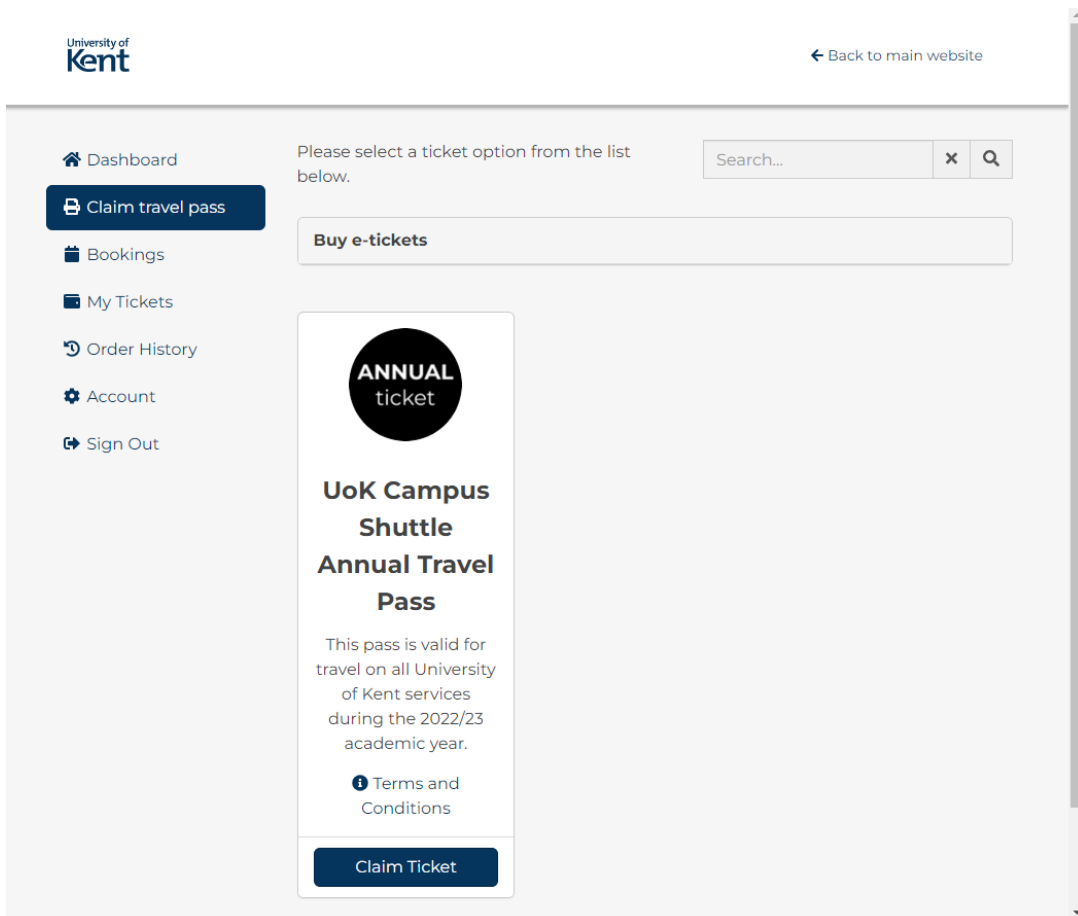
University of Kent

Back to main website

Dashboard

Claim travel pass

Bookings

My Tickets

Order History

Account

Sign Out

Please select a ticket option from the list below.

Search...

Buy e-tickets

ANNUAL ticket

UoK Campus Shuttle Annual Travel Pass

This pass is valid for travel on all University of Kent services during the 2022/23 academic year.

Terms and Conditions

Claim Ticket